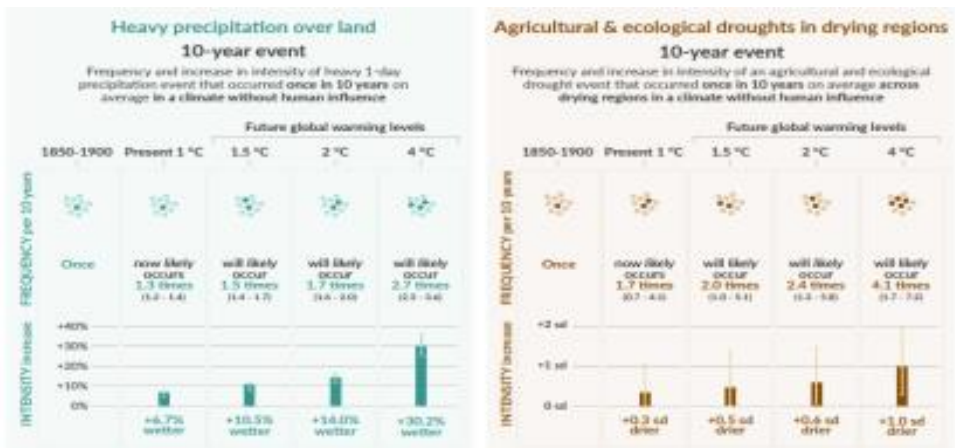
Heavy precipitation over land

10-year event

Frequency and increase in intensity of heavy 1-day precipitation event that occurred once in 10 years on average in a climate without human influence

Future global warming levels

| 1850-1900 | Present 1 °C | 1.5 °C | 2 °C | 4 °C |
|---|---|---|---|---|
| Once | now likely occurs 1.3 times (1.2 - 1.4) | will likely occur 1.5 times (1.4 - 1.7) | will likely occur 1.7 times (1.6 - 2.0) | will likely occur 2.7 times (2.3 - 3.6) |
| | +6.7% wetter | +10.5% wetter | +14.0% wetter | +30.2% wetter |

FREQUENCY per 10 years

INTENSITY increase

+40%
+30%
+20%
+10%
0%

Agricultural & ecological droughts in drying regions

10-year event

Frequency and increase in intensity of an agricultural and ecological drought event that occurred once in 10 years on average across drying regions in a climate without human influence

Future global warming levels

| 1850-1900 | Present 1 °C | 1.5 °C | 2 °C | 4 °C |
|---|---|---|---|---|
| Once | now likely occurs 1.7 times (0.7 - 4.1) | will likely occur 2.0 times (1.0 - 5.1) | will likely occur 2.4 times (1.3 - 5.8) | will likely occur 4.1 times (1.7 - 7.2) |
| | +0.3 sd drier | +0.5 sd drier | +0.6 sd drier | +1.0 sd drier |

FREQUENCY per 10 years

INTENSITY increase

+2 sd
+1 sd
0 sd